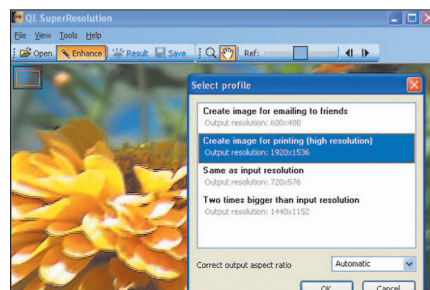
QE SuperResolution

File View Tools Help

Open Enhance Result Save Ref:

Select profile

Create image for emailing to friends
Output resolution: 600x480

Create image for printing (high resolution)
Output resolution: 1920x1536

Same as input resolution
Output resolution: 720x576

Two times bigger than input resolution
Output resolution: 1440x1152

Correct output aspect ratio Automatic

OK Cancel